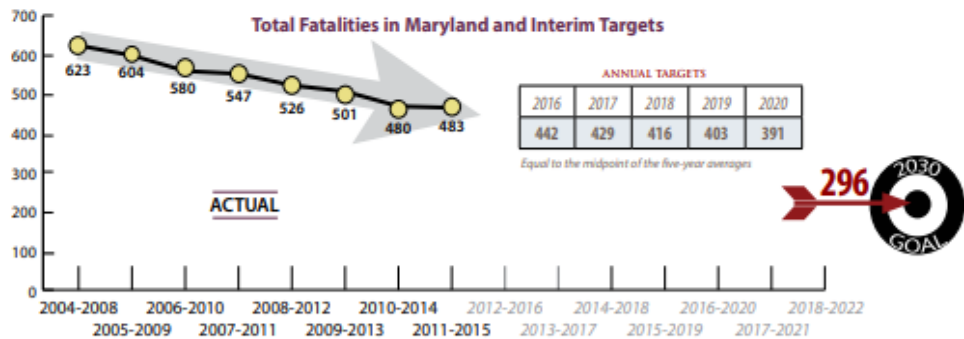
Total Fatalities in Maryland and Interim Targets

700
600
500
400
300
200
100
0

623
604
580
547
526
501
480
483

ACTUAL

ANNUAL TARGETS

| 2016 | 2017 | 2018 | 2019 | 2020 |
|---|---|---|---|---|
| 442 | 429 | 416 | 403 | 391 |

Equal to the midpoint of the five-year averages

296

2030
GOAL

2004-2008
2005-2009
2006-2010
2007-2011
2008-2012
2009-2013
2010-2014
2011-2015
2012-2016
2013-2017
2014-2018
2015-2019
2016-2020
2017-2021
2018-2022